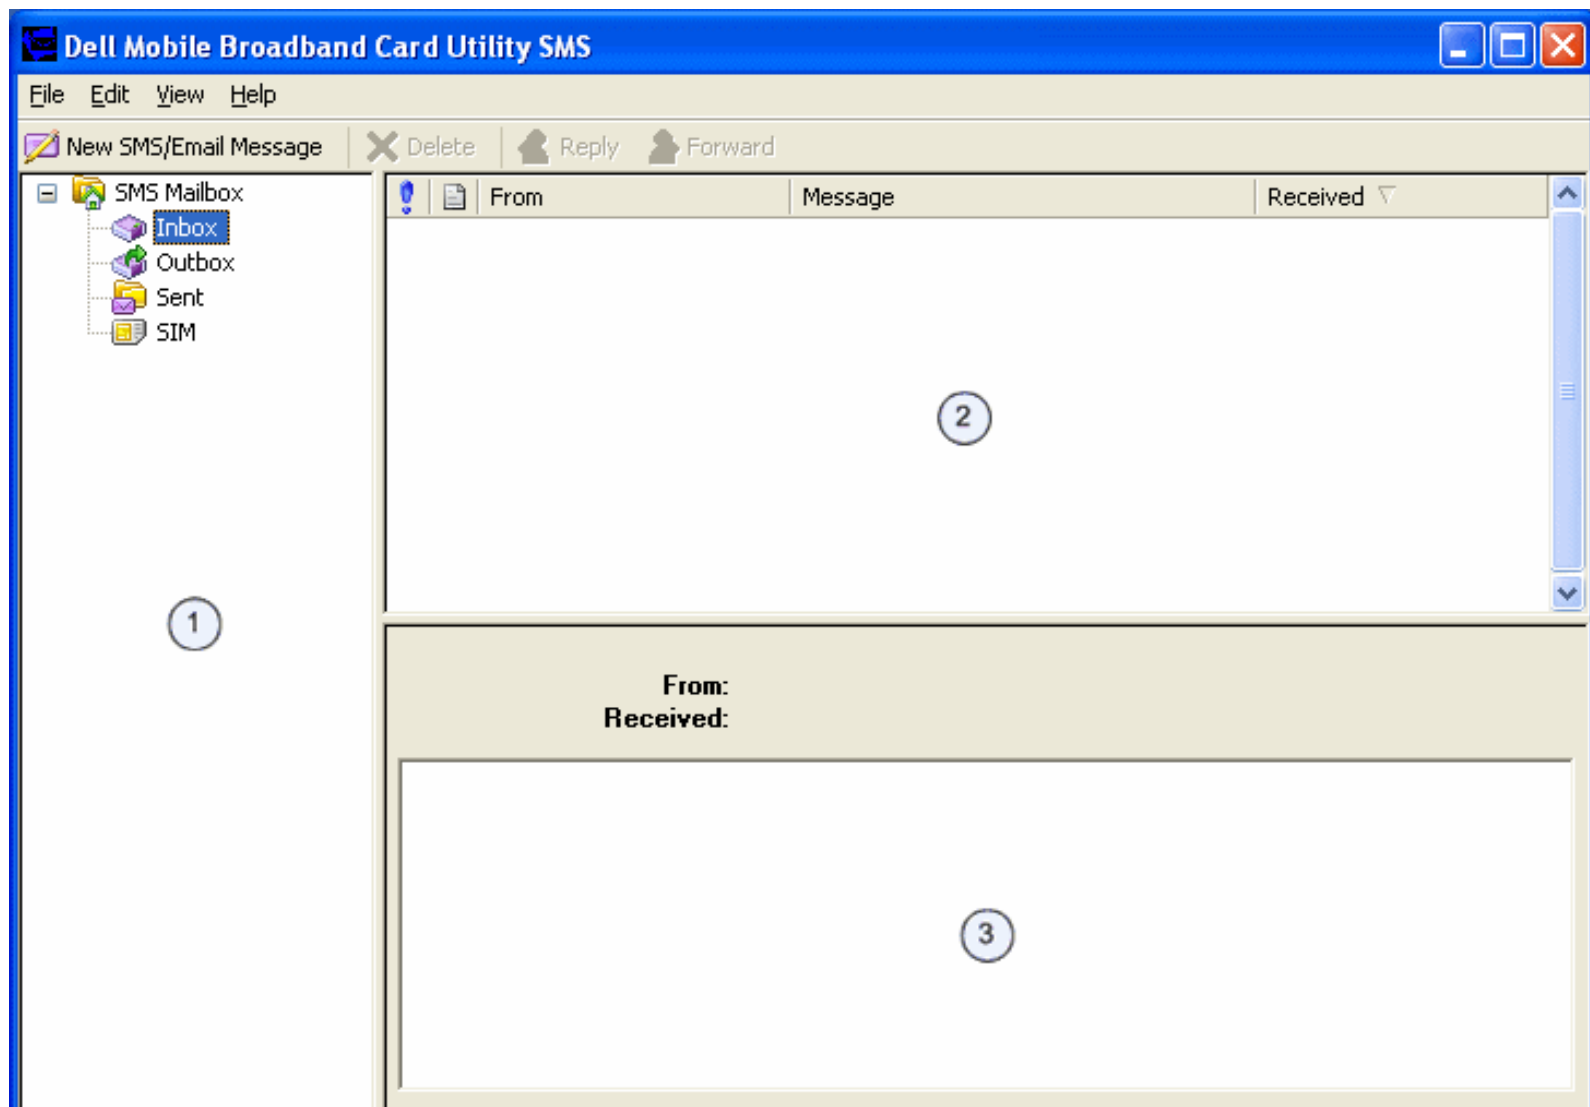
Dell Mobile Broadband Card Utility SMS

File Edit View Help

New SMS/Email Message Delete Reply Forward

SMS Mailbox
Inbox
Outbox
Sent
SIM

1

| | | From | Message | Received |
|---|---|---|---|---|

2

From:
Received:

3